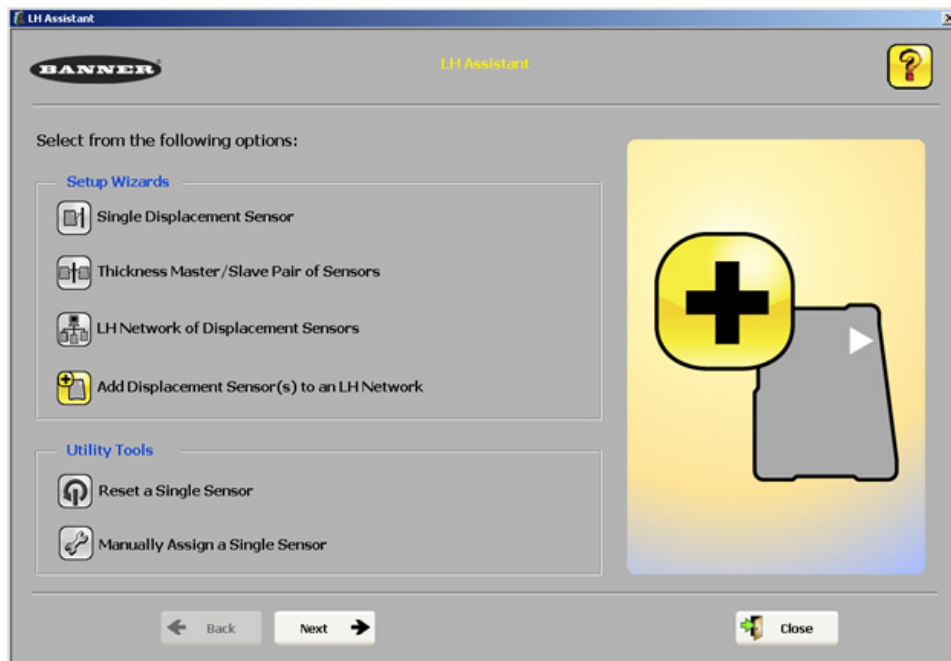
LH Assistant

BANNER

LH Assistant

Select from the following options:

Setup Wizards

Single Displacement Sensor

Thickness Master/Slave Pair of Sensors

LH Network of Displacement Sensors

Add Displacement Sensor(s) to an LH Network

Utility Tools

Reset a Single Sensor

Manually Assign a Single Sensor

Back

Next

Close